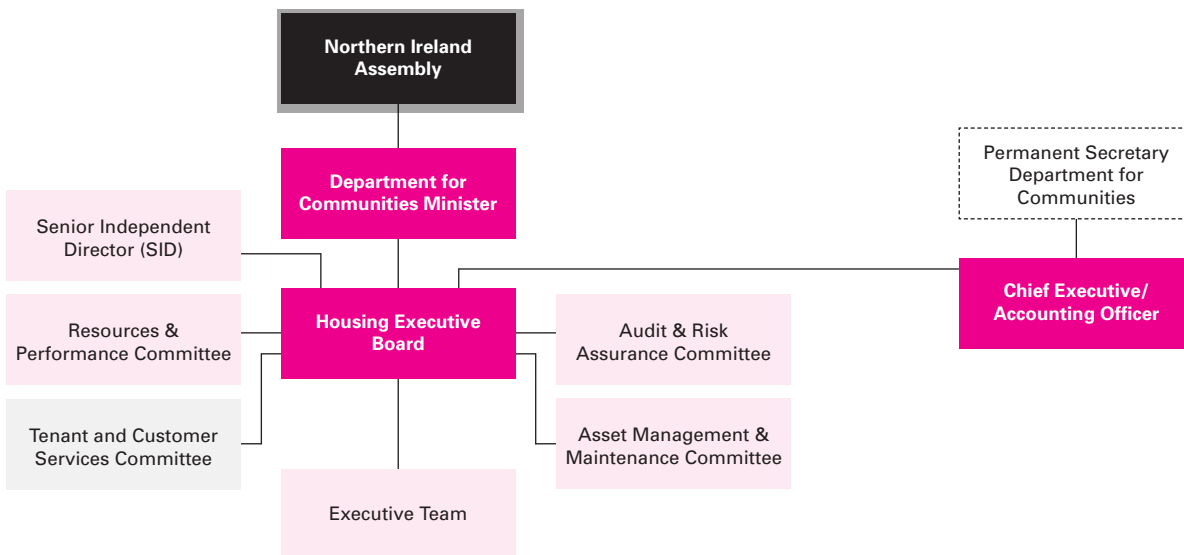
Northern Ireland Assembly

Department for Communities Minister

Permanent Secretary Department for Communities

Senior Independent Director (SID)

Resources & Performance Committee

Housing Executive Board

Audit & Risk Assurance Committee

Chief Executive/ Accounting Officer

Tenant and Customer Services Committee

Asset Management & Maintenance Committee

Executive Team